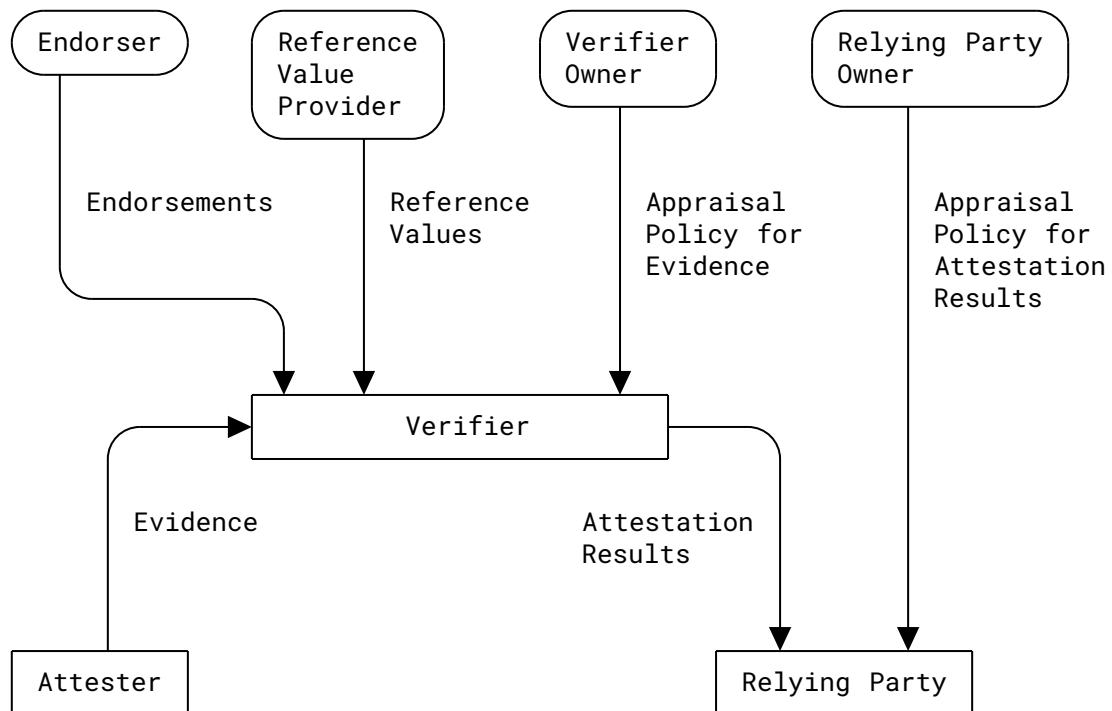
Endorser

Reference Value Provider

Verifier Owner

Relying Party Owner

Endorsements

Reference Values

Appraisal Policy for Evidence

Appraisal Policy for Attestation Results

Verifier

Evidence

Attestation Results

Attester

Relying Party